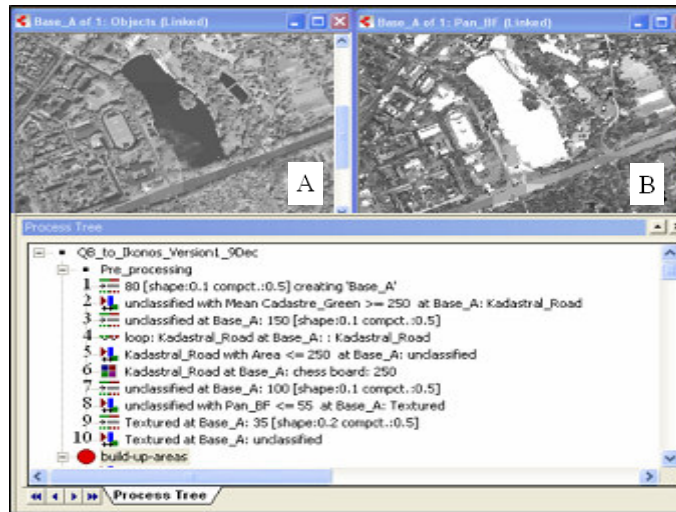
Base_A of 1: Objects (Linked)

Base_A of 1: Pan_BF (Linked)

A

B

Process Tree

QB_to_Ikonos_Version1_9Dec
Pre_processing
1 80 [shape:0.1 compct.:0.5] creating 'Base_A'
2 unclassified with Mean Cadastre_Green >= 250 at Base_A: Kadastral_Road
3 unclassified at Base_A: 150 [shape:0.1 compct.:0.5]
4 loop: Kadastral_Road at Base_A: : Kadastral_Road
5 Kadastral_Road with Area <= 250 at Base_A: unclassified
6 Kadastral_Road at Base_A: chess board: 250
7 unclassified at Base_A: 100 [shape:0.1 compct.:0.5]
8 unclassified with Pan_BF <= 55 at Base_A: Textured
9 Textured at Base_A: 35 [shape:0.2 compct.:0.5]
10 Textured at Base_A: unclassified
build-up-areas

Process Tree